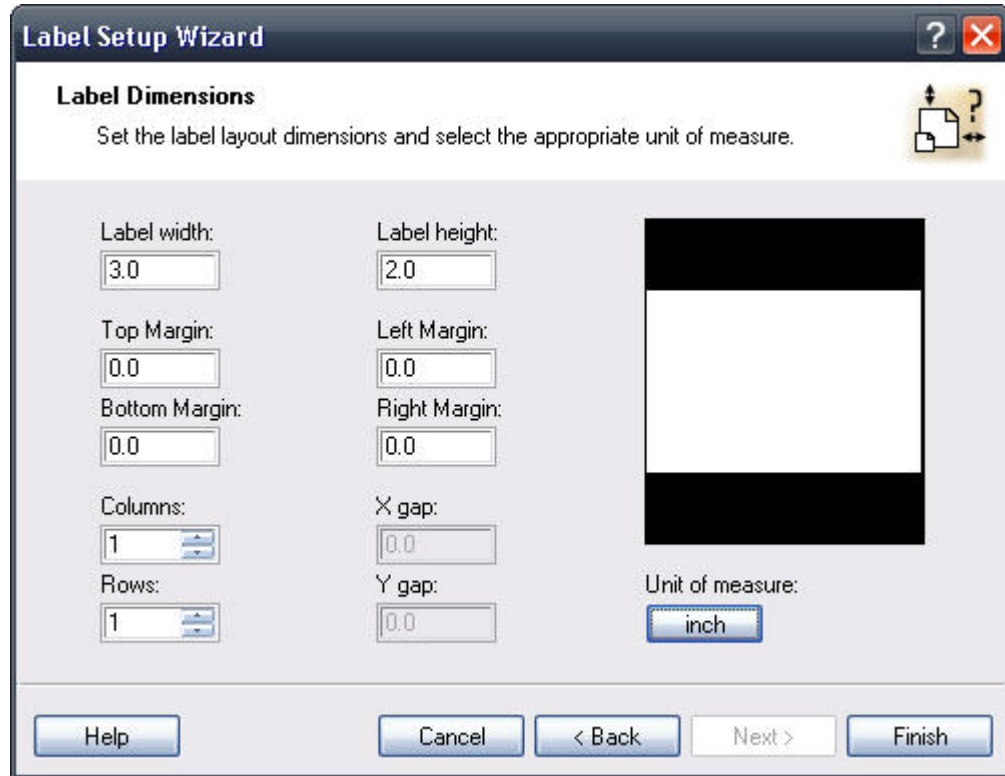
Label Setup Wizard

?

Label Dimensions

Set the label layout dimensions and select the appropriate unit of measure.

Label width:
3.0

Label height:
2.0

Top Margin:
0.0

Left Margin:
0.0

Bottom Margin:
0.0

Right Margin:
0.0

Columns:
1

X gap:
0.0

Rows:
1

Y gap:
0.0

Unit of measure:
inch

Help

Cancel

< Back

Next >

Finish